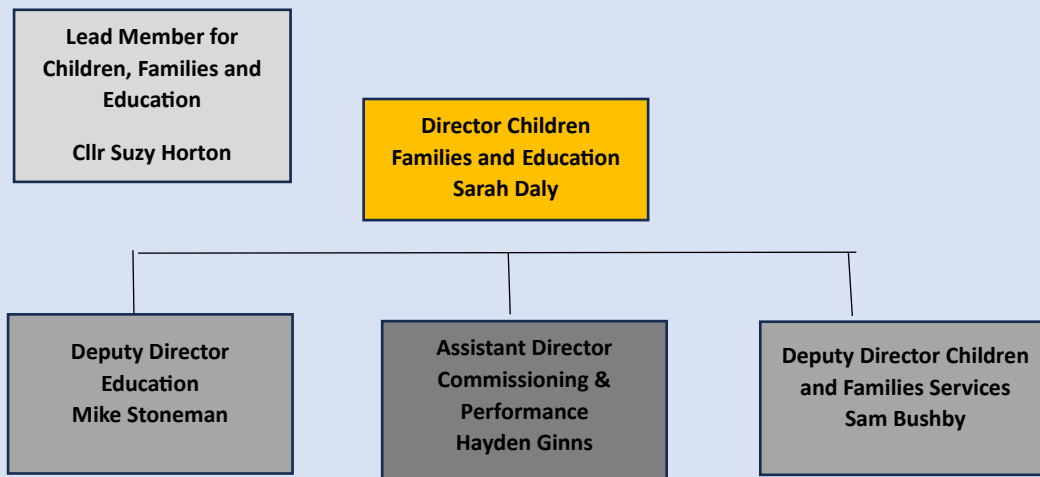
Lead Member for Children, Families and Education

Cllr Suzy Horton

Director Children Families and Education
Sarah Daly

Deputy Director Education
Mike Stoneman

Assistant Director Commissioning & Performance
Hayden Ginns

Deputy Director Children and Families Services
Sam Bushby